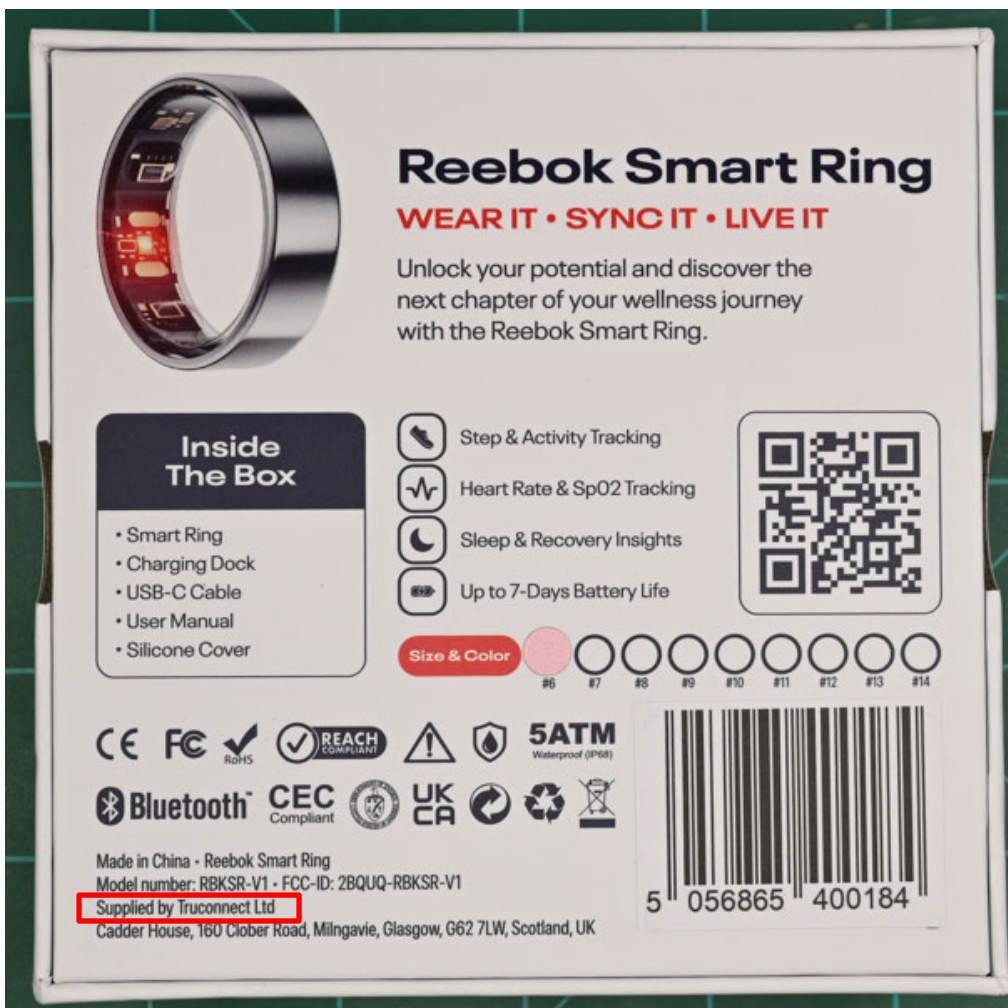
Reebok Smart Ring

WEAR IT • SYNC IT • LIVE IT

Unlock your potential and discover the next chapter of your wellness journey with the Reebok Smart Ring.

Inside The Box

• Smart Ring
• Charging Dock
• USB-C Cable
• User Manual
• Silicone Cover

Step & Activity Tracking

Heart Rate & Sp02 Tracking

Sleep & Recovery Insights

Up to 7-Days Battery Life

Size & Color

#6 #7 #8 #9 #10 #11 #12 #13 #14

CE FC RoHS REACH COMPLIANT 5ATM Waterproof (IP68)

Bluetooth CEC Compliant UK CA

Made in China • Reebok Smart Ring
Model number: RBKSR-V1 • FCC-ID: 2BQUQ-RBKSR-V1
Supplied by Truconnect Ltd
Cadder House, 160 Clober Road, Milngavie, Glasgow, G62 7LW, Scotland, UK

5 056865 400184